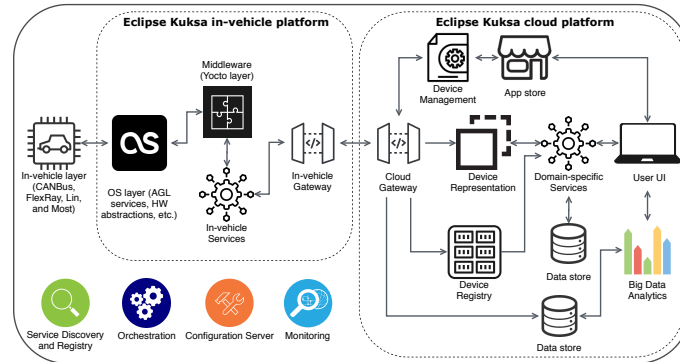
Eclipse Kuksa in-vehicle platform

Eclipse Kuksa cloud platform

Middleware (Yocto layer)

In-vehicle layer (CANBus, FlexRay, Lin, and Most)

OS layer (AGL services, HW abstractions, etc.)

In-vehicle Services

In-vehicle Gateway

Device Management

App store

Cloud Gateway

Device Representation

Domain-specific Services

User UI

Device Registry

Data store

Big Data Analytics

Data store

Service Discovery and Registry

Orchestration

Configuration Server

Monitoring